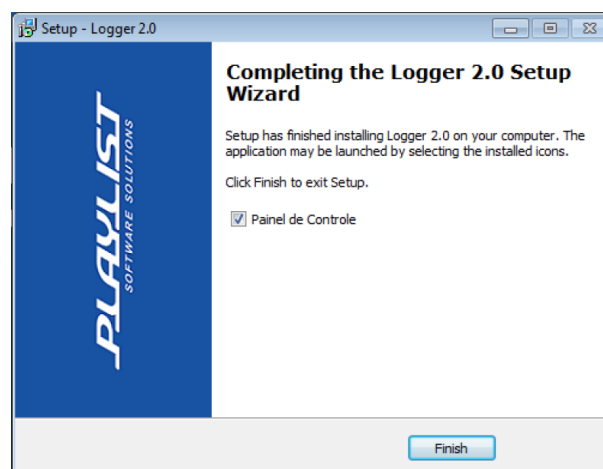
Setup - Logger 2.0

PLAYLIST
SOFTWARE SOLUTIONS

Completing the Logger 2.0 Setup Wizard

Setup has finished installing Logger 2.0 on your computer. The application may be launched by selecting the installed icons.

Click Finish to exit Setup.

Painel de Controle

Finish